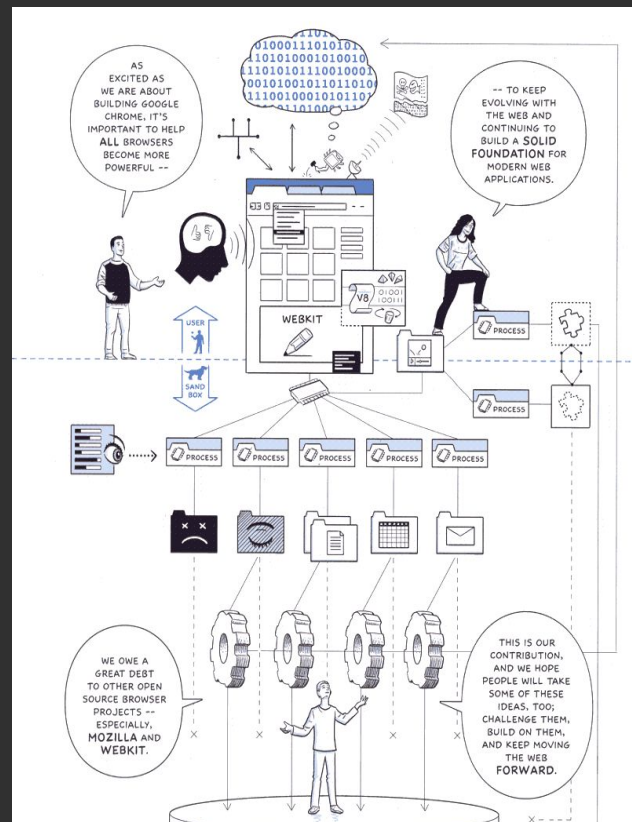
AS EXCITED AS WE ARE ABOUT BUILDING GOOGLE CHROME, IT'S IMPORTANT TO HELP ALL BROWSERS BECOME MORE POWERFUL --

-- TO KEEP EVOLVING WITH THE WEB AND CONTINUING TO BUILD A SOLID FOUNDATION FOR MODERN WEB APPLICATIONS.

01000111010101
1101010001010010
1101010111001000
0010100101101101
1110010001010110
110100011

V8

WEBKIT

USER

SAND BOX

PROCESS

PROCESS

PROCESS

PROCESS

PROCESS

PROCESS

PROCESS

PROCESS

WE OWE A GREAT DEBT TO OTHER OPEN SOURCE BROWSER PROJECTS -- ESPECIALLY, MOZILLA AND WEBKIT.

THIS IS OUR CONTRIBUTION, AND WE HOPE PEOPLE WILL TAKE SOME OF THESE IDEAS, TOO; CHALLENGE THEM, BUILD ON THEM, AND KEEP MOVING THE WEB FORWARD.